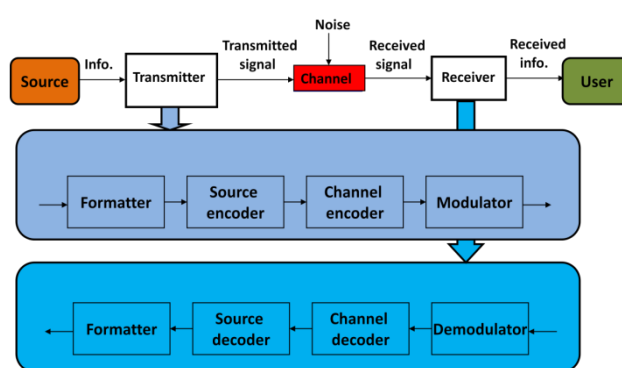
Noise

Source
Info.
Transmitter
Transmitted signal
Channel
Received signal
Receiver
Received info.
User

Formatter
Source encoder
Channel encoder
Modulator

Formatter
Source decoder
Channel decoder
Demodulator